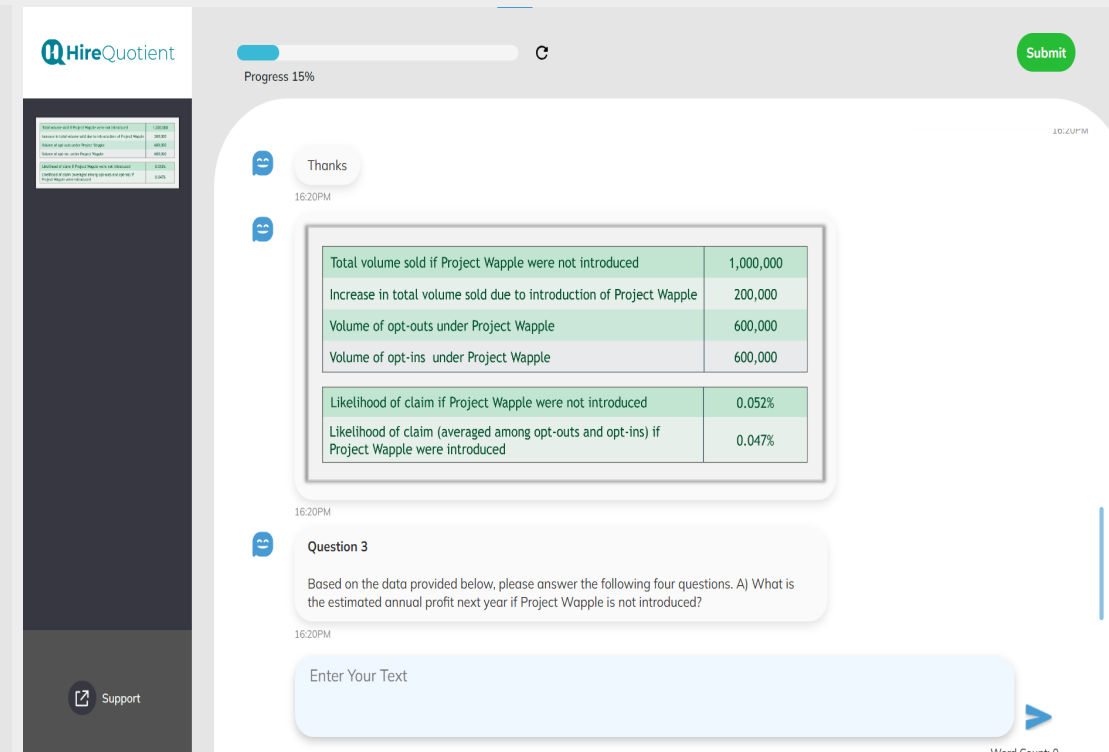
HireQuotient

Progress 15%

Submit

16:20PM

Thanks

16:20PM

| Total volume sold if Project Wapple were not introduced | 1,000,000 |
|---|---|
| Increase in total volume sold due to introduction of Project Wapple | 200,000 |
| Volume of opt-outs under Project Wapple | 600,000 |
| Volume of opt-ins under Project Wapple | 600,000 |

| Likelihood of claim if Project Wapple were not introduced | 0.052% |
|---|---|
| Likelihood of claim (averaged among opt-outs and opt-ins) if Project Wapple were introduced | 0.047% |

16:20PM

Question 3

Based on the data provided below, please answer the following four questions. A) What is the estimated annual profit next year if Project Wapple is not introduced?

16:20PM

Support

Enter Your Text

Word Count: 0